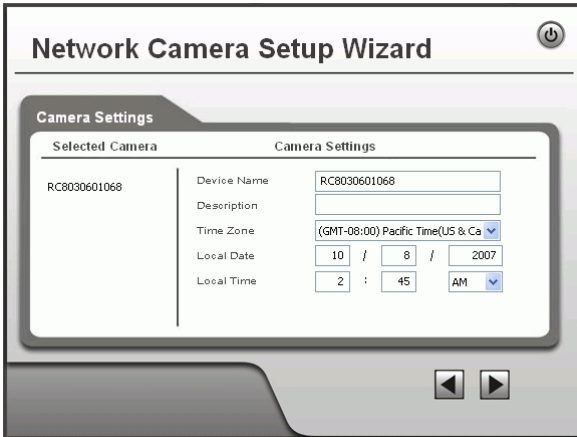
Network Camera Setup Wizard

Camera Settings

| Selected Camera | Camera Settings |
|---|---|
| RC8030601068 | Device Name: RC8030601068 |
| | Description: |
| | Time Zone: (GMT-08:00) Pacific Time(US & Ca |
| | Local Date: 10 / 8 / 2007 |
| | Local Time: 2 : 45 AM |